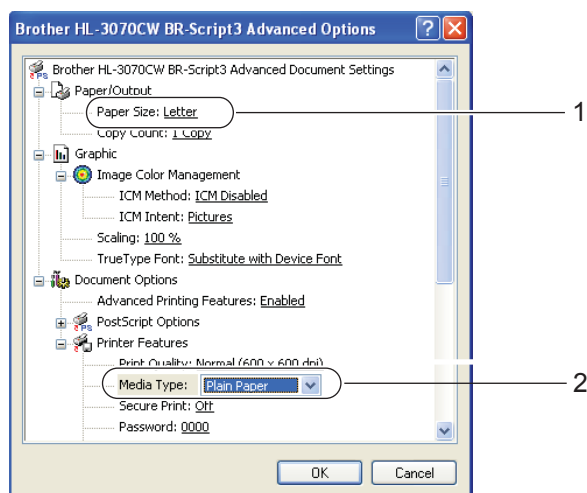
Brother HL-3070CW BR-Script3 Advanced Options

Brother HL-3070CW BR-Script3 Advanced Document Settings
Paper/Output
Paper Size: Letter
Copy Count: 1 Copy
Graphic
Image Color Management
ICM Method: ICM Disabled
ICM Intent: Pictures
Scaling: 100 %
TrueType Font: Substitute with Device Font
Document Options
Advanced Printing Features: Enabled
PostScript Options
Printer Features
Print Quality: Normal (600 x 600 dpi)
Media Type: Plain Paper
Secure Print: Off
Password: 0000

OK
Cancel

1
2